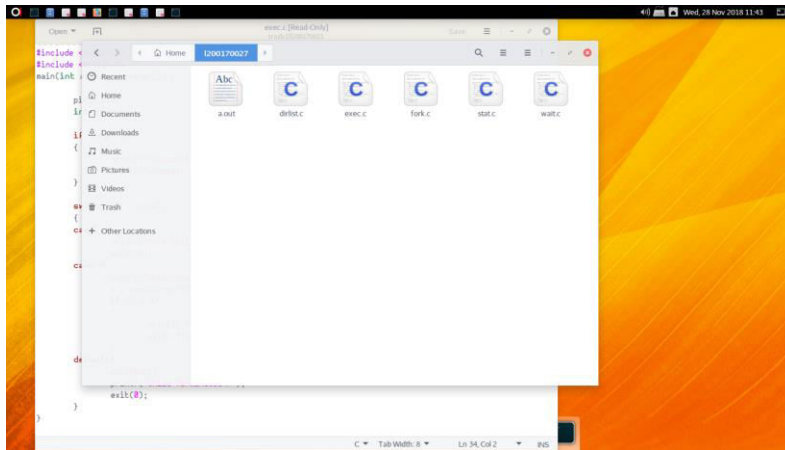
Wed, 28 Nov 2018 11:43

Open ▾
exec.c [Read-Only]
Save

#include <
#include <
main(int

pi
in

if
{

}

sw
{
ca

ca

de

exit(0);
}
}

Home
l200170027

Recent
Home
Documents
Downloads
Music
Pictures
Videos
Trash
+ Other Locations

Abc
a.out
C
dirlist.c
C
exec.c
C
fork.c
C
stat.c
C
wait.c

C ▾ Tab Width: 8 ▾ Ln 34, Col 2 ▾ INS